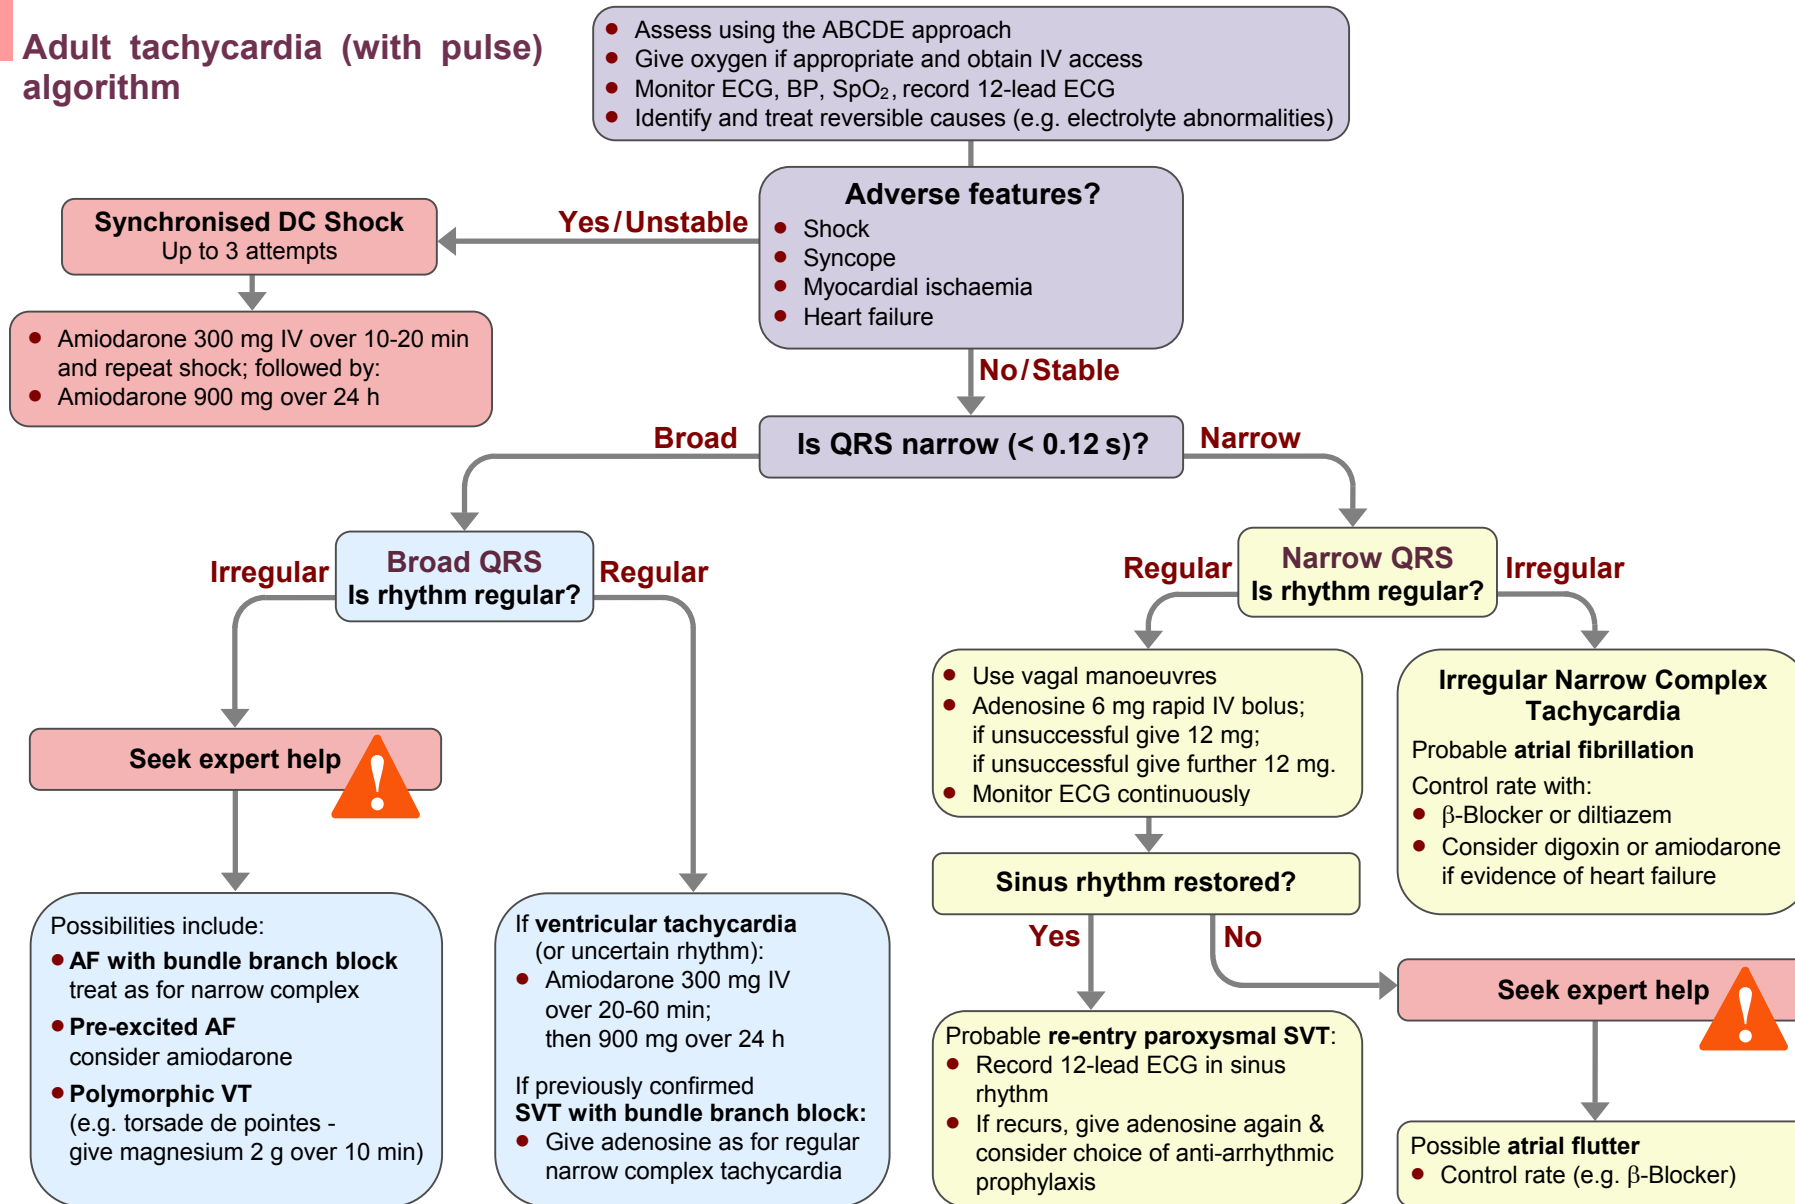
Adult tachycardia (with pulse) algorithm

- Assess using the ABCDE approach
- Give oxygen if appropriate and obtain IV access
- Monitor ECG, BP, $SpO_2$, record 12-lead ECG
- Identify and treat reversible causes (e.g. electrolyte abnormalities)

Adverse features?
- Shock
- Syncope
- Myocardial ischaemia
- Heart failure

Yes / Unstable

Synchronised DC Shock
Up to 3 attempts

- Amiodarone 300 mg IV over 10-20 min and repeat shock; followed by:
- Amiodarone 900 mg over 24 h

No / Stable

Is QRS narrow (< 0.12 s)?

Broad

Narrow

Broad QRS
Is rhythm regular?

Irregular

Regular

Seek expert help

Possibilities include:
- AF with bundle branch block treat as for narrow complex
- Pre-excited AF consider amiodarone
- Polymorphic VT (e.g. torsade de pointes - give magnesium 2 g over 10 min)

If ventricular tachycardia (or uncertain rhythm):
- Amiodarone 300 mg IV over 20-60 min; then 900 mg over 24 h

If previously confirmed SVT with bundle branch block:
- Give adenosine as for regular narrow complex tachycardia

Narrow QRS
Is rhythm regular?

Regular

Irregular

- Use vagal manoeuvres
- Adenosine 6 mg rapid IV bolus; if unsuccessful give 12 mg; if unsuccessful give further 12 mg.
- Monitor ECG continuously

Irregular Narrow Complex Tachycardia
Probable atrial fibrillation
Control rate with:
- β-Blocker or diltiazem
- Consider digoxin or amiodarone if evidence of heart failure

Sinus rhythm restored?

Yes

No

Seek expert help

Probable re-entry paroxysmal SVT:
- Record 12-lead ECG in sinus rhythm
- If recurs, give adenosine again & consider choice of anti-arrhythmic prophylaxis

Possible atrial flutter
- Control rate (e.g. β-Blocker)